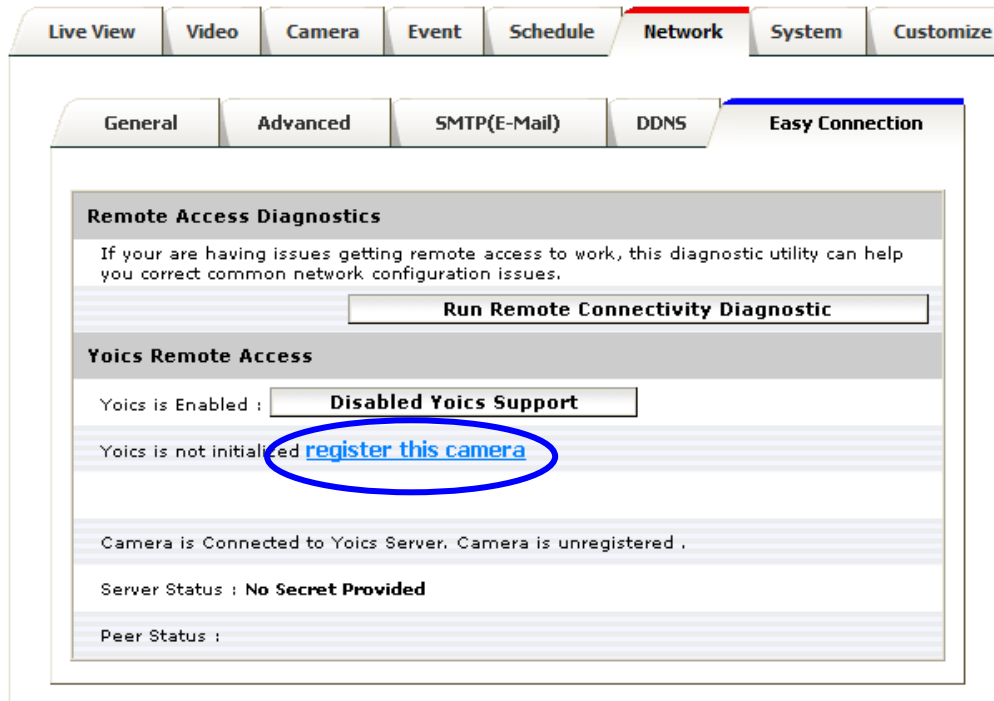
Live View | Video | Camera | Event | Schedule | Network | System | Customize

General | Advanced | SMTP(E-Mail) | DDNS | Easy Connection

Remote Access Diagnostics

If your are having issues getting remote access to work, this diagnostic utility can help you correct common network configuration issues.

Run Remote Connectivity Diagnostic

Yoics Remote Access

Yoics is Enabled : Disabled Yoics Support

Yoics is not initialized register this camera

Camera is Connected to Yoics Server. Camera is unregistered .

Server Status : No Secret Provided

Peer Status :